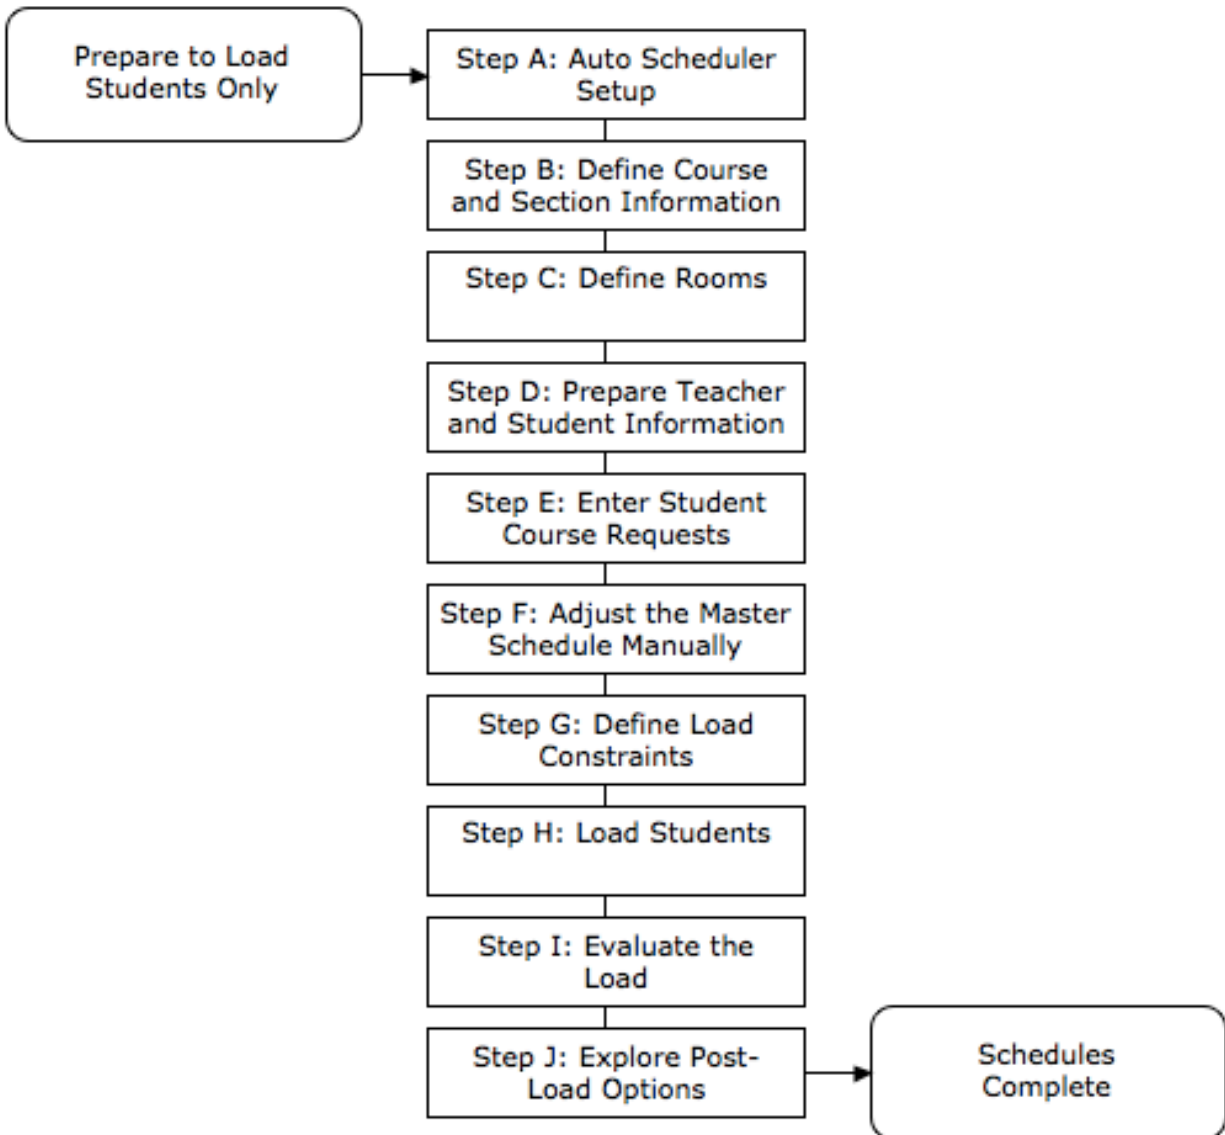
Prepare to Load Students Only

Step A: Auto Scheduler Setup

Step B: Define Course and Section Information

Step C: Define Rooms

Step D: Prepare Teacher and Student Information

Step E: Enter Student Course Requests

Step F: Adjust the Master Schedule Manually

Step G: Define Load Constraints

Step H: Load Students

Step I: Evaluate the Load

Step J: Explore Post-Load Options

Schedules Complete